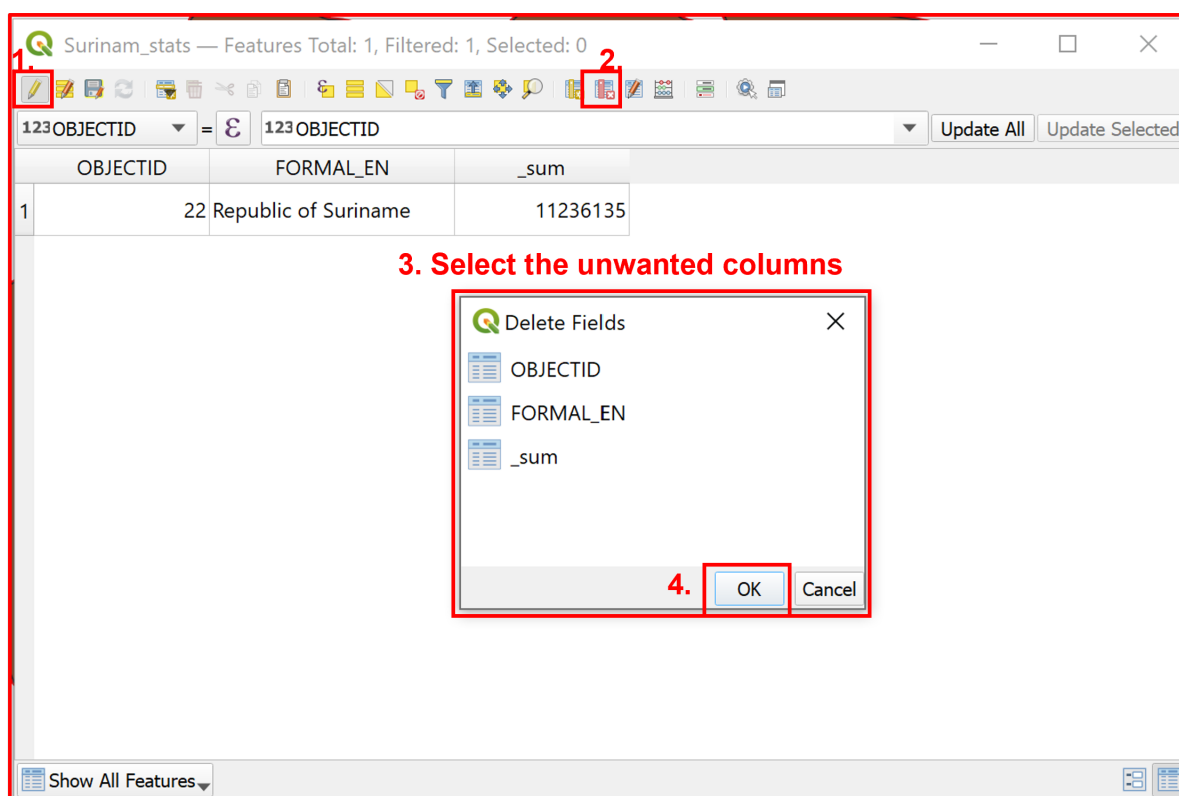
Surinam_stats — Features Total: 1, Filtered: 1, Selected: 0

1.

2.

123 OBJECTID = ε 123 OBJECTID Update All Update Selected

| | OBJECTID | FORMAL_EN | _sum |
|---|---|---|---|
| 1 | 22 | Republic of Suriname | 11236135 |

3. Select the unwanted columns

Delete Fields

OBJECTID

FORMAL_EN

_sum

4. OK Cancel

Show All Features